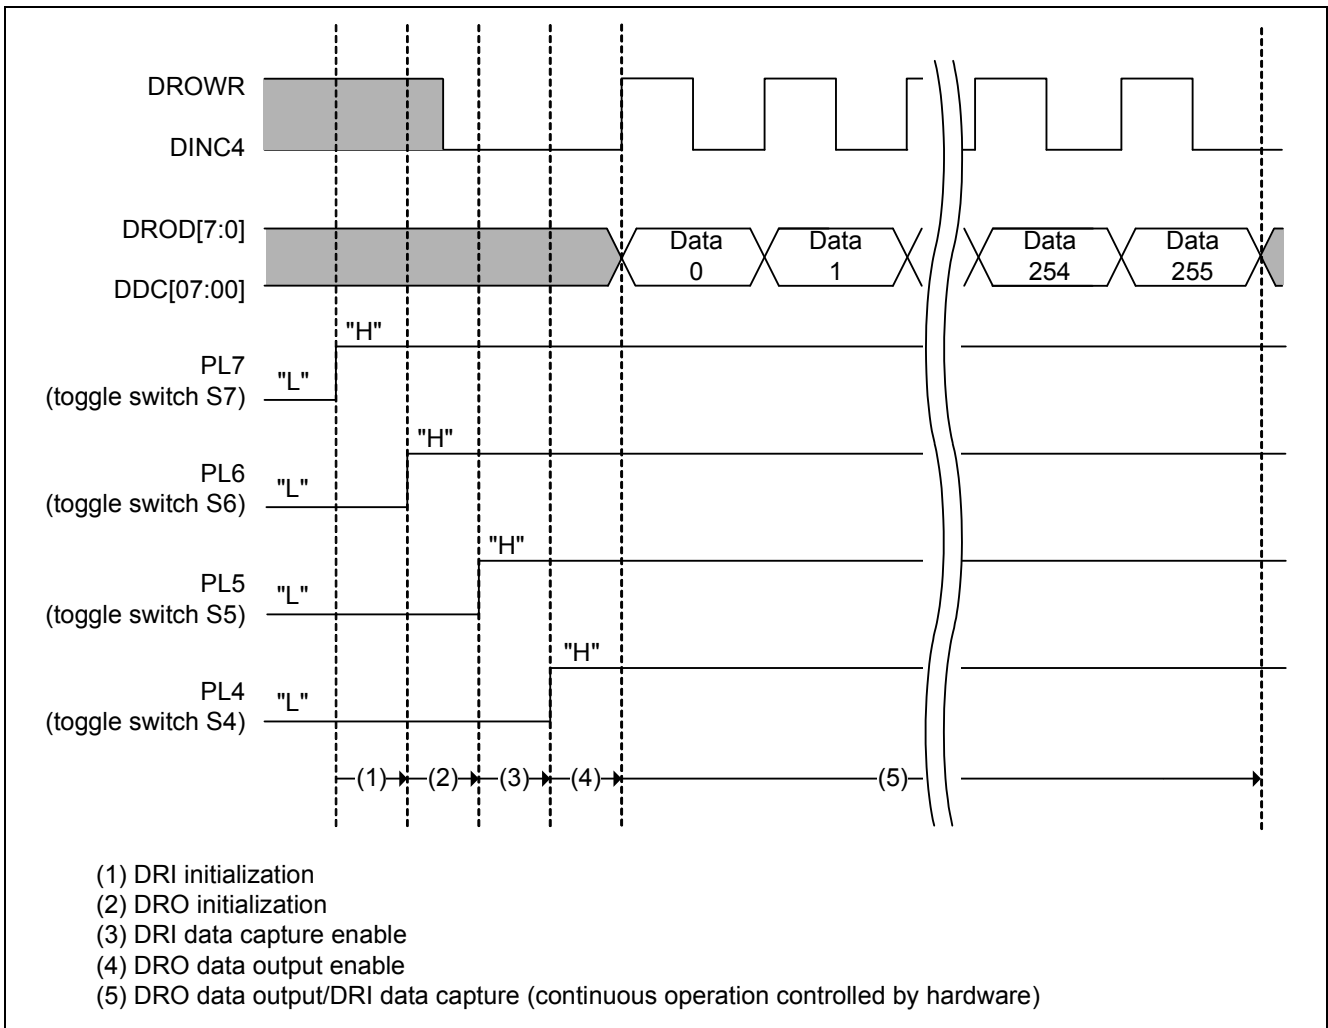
DROWR
DINC4

DROD[7:0]
DDC[07:00]

Data 0
Data 1
Data 254
Data 255

"H"
PL7
(toggle switch S7)
"L"

"H"
PL6
(toggle switch S6)
"L"

"H"
PL5
(toggle switch S5)
"L"

"H"
PL4
(toggle switch S4)
"L"

(1) (2) (3) (4) (5)

(1) DRI initialization
(2) DRO initialization
(3) DRI data capture enable
(4) DRO data output enable
(5) DRO data output/DRI data capture (continuous operation controlled by hardware)